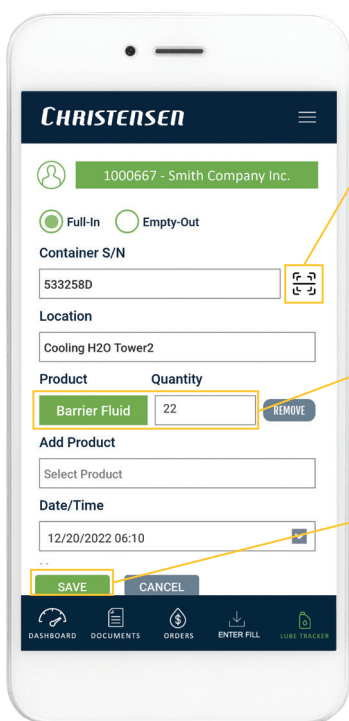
CHRISTENSEN

1000667 - Smith Company Inc.

Full-In Empty-Out

Container S/N

533258D

Location

Cooling H2O Tower2

Product Quantity

Barrier Fluid 22 REMOVE

Add Product

Select Product

Date/Time

12/20/2022 06:10

SAVE CANCEL

DASHBOARD DOCUMENTS ORDERS ENTER FILL LUBE TRACKER